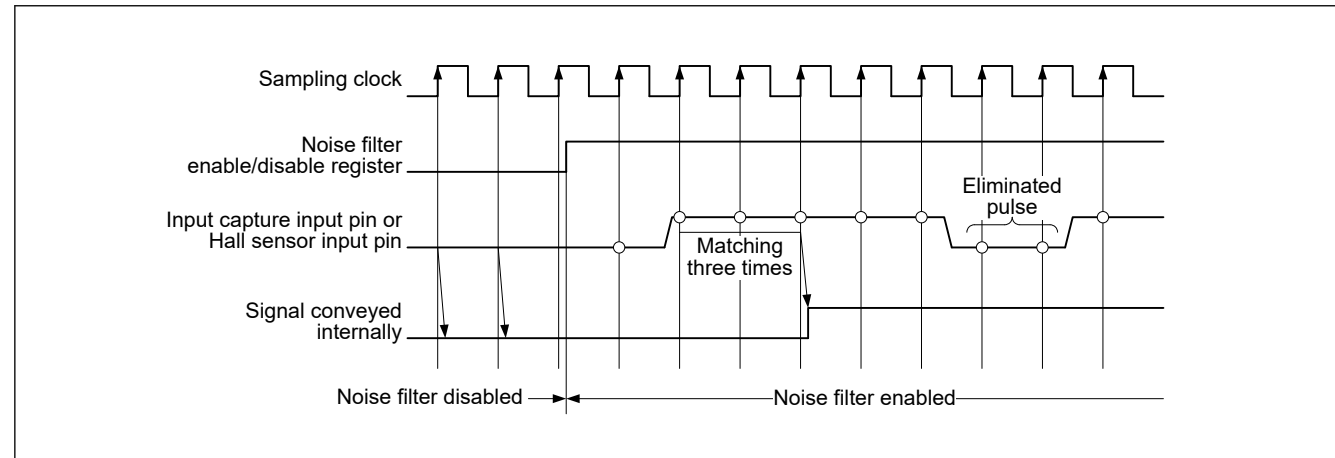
Sampling clock

Noise filter enable/disable register

Input capture input pin or Hall sensor input pin

Eliminated pulse

Matching three times

Signal conveyed internally

Noise filter disabled

Noise filter enabled